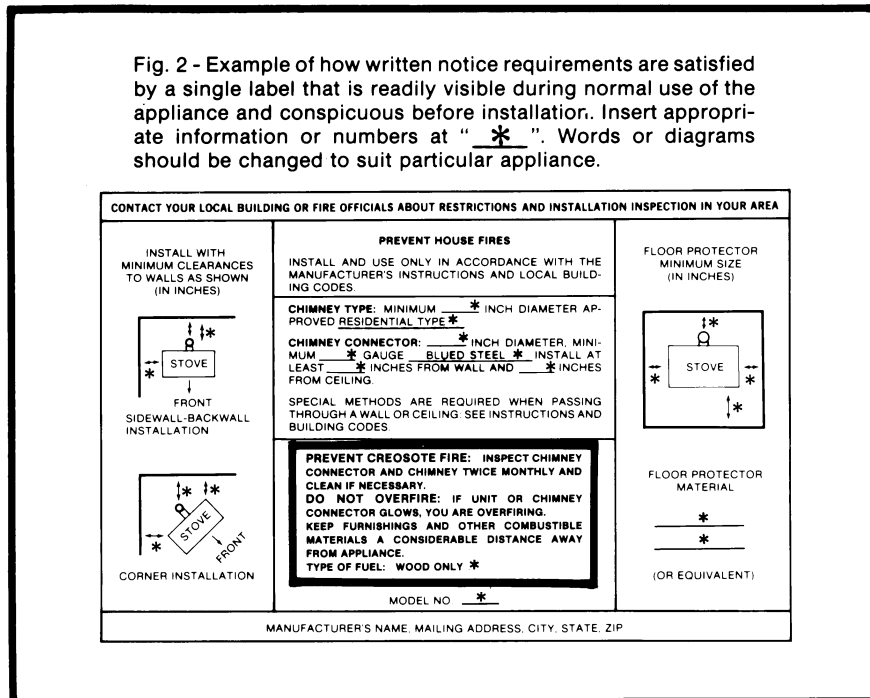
Fig. 2 - Example of how written notice requirements are satisfied by a single label that is readily visible during normal use of the appliance and conspicuous before installation. Insert appropriate information or numbers at " * ". Words or diagrams should be changed to suit particular appliance.

CONTACT YOUR LOCAL BUILDING OR FIRE OFFICIALS ABOUT RESTRICTIONS AND INSTALLATION INSPECTION IN YOUR AREA

INSTALL WITH MINIMUM CLEARANCES TO WALLS AS SHOWN (IN INCHES)

*

*

STOVE

FRONT

SIDEWALL-BACKWALL INSTALLATION

* *

*

STOVE

FRONT

CORNER INSTALLATION

PREVENT HOUSE FIRES

INSTALL AND USE ONLY IN ACCORDANCE WITH THE MANUFACTURER'S INSTRUCTIONS AND LOCAL BUILDING CODES.

CHIMNEY TYPE: MINIMUM * INCH DIAMETER APPROVED RESIDENTIAL TYPE *

CHIMNEY CONNECTOR: * INCH DIAMETER, MINIMUM * GAUGE BLUED STEEL * INSTALL AT LEAST * INCHES FROM WALL AND * INCHES FROM CEILING.

SPECIAL METHODS ARE REQUIRED WHEN PASSING THROUGH A WALL OR CEILING. SEE INSTRUCTIONS AND BUILDING CODES.

PREVENT CREOSOTE FIRE: INSPECT CHIMNEY CONNECTOR AND CHIMNEY TWICE MONTHLY AND CLEAN IF NECESSARY.
DO NOT OVERFIRE: IF UNIT OR CHIMNEY CONNECTOR GLOWS, YOU ARE OVERFIRING.
KEEP FURNISHINGS AND OTHER COMBUSTIBLE MATERIALS A CONSIDERABLE DISTANCE AWAY FROM APPLIANCE.
TYPE OF FUEL: WOOD ONLY *

MODEL NO *

FLOOR PROTECTOR MINIMUM SIZE (IN INCHES)

*

*

STOVE

*

*

FLOOR PROTECTOR MATERIAL

*

*

(OR EQUIVALENT)

MANUFACTURER'S NAME, MAILING ADDRESS, CITY, STATE, ZIP